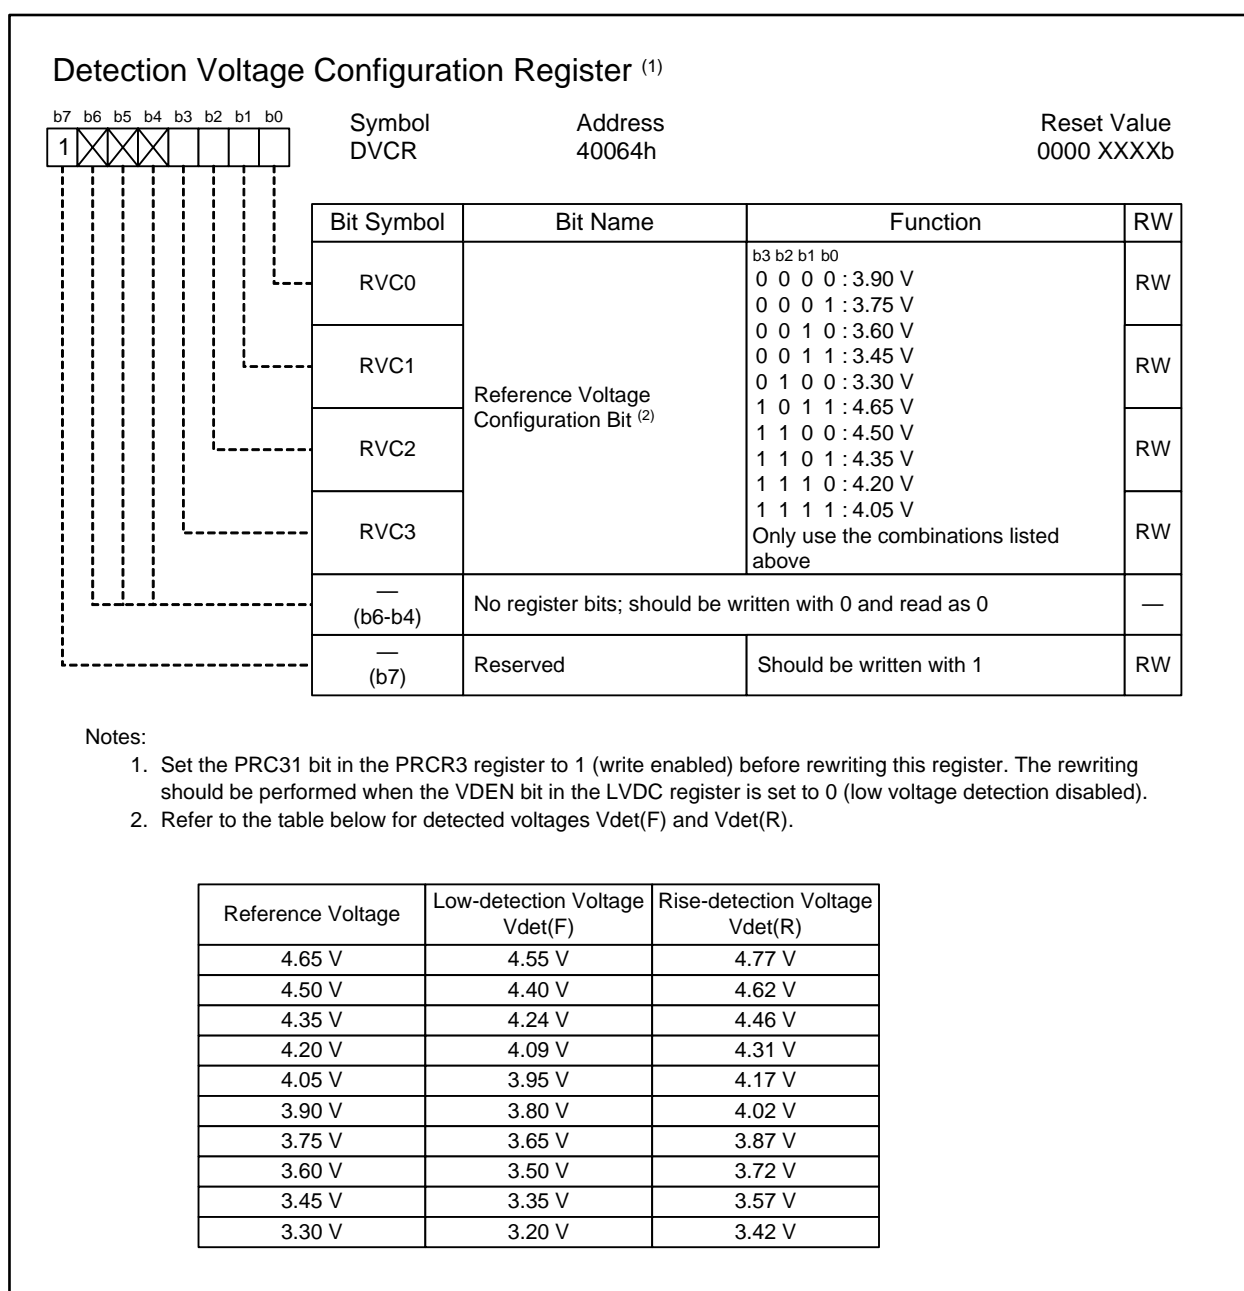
Detection Voltage Configuration Register $^{(1)}$

b7 b6 b5 b4 b3 b2 b1 b0
1

Symbol
DVCR

Address
40064h

Reset Value
0000 XXXXb

| Bit Symbol | Bit Name | Function | RW |
|---|---|---|---|
| RVC0 | Reference Voltage Configuration Bit $^{(2)}$ | b3 b2 b1 b0<br>0 0 0 0 : 3.90 V<br>0 0 0 1 : 3.75 V<br>0 0 1 0 : 3.60 V<br>0 0 1 1 : 3.45 V<br>0 1 0 0 : 3.30 V<br>1 0 1 1 : 4.65 V<br>1 1 0 0 : 4.50 V<br>1 1 0 1 : 4.35 V<br>1 1 1 0 : 4.20 V<br>1 1 1 1 : 4.05 V<br>Only use the combinations listed above | RW |
| RVC1 | | | RW |
| RVC2 | | | RW |
| RVC3 | | | RW |
| — (b6-b4) | No register bits; should be written with 0 and read as 0 | | — |
| — (b7) | Reserved | Should be written with 1 | RW |

Notes:
1. Set the PRC31 bit in the PRCR3 register to 1 (write enabled) before rewriting this register. The rewriting should be performed when the VDEN bit in the LVDC register is set to 0 (low voltage detection disabled).
2. Refer to the table below for detected voltages Vdet(F) and Vdet(R).

| Reference Voltage | Low-detection Voltage Vdet(F) | Rise-detection Voltage Vdet(R) |
|---|---|---|
| 4.65 V | 4.55 V | 4.77 V |
| 4.50 V | 4.40 V | 4.62 V |
| 4.35 V | 4.24 V | 4.46 V |
| 4.20 V | 4.09 V | 4.31 V |
| 4.05 V | 3.95 V | 4.17 V |
| 3.90 V | 3.80 V | 4.02 V |
| 3.75 V | 3.65 V | 3.87 V |
| 3.60 V | 3.50 V | 3.72 V |
| 3.45 V | 3.35 V | 3.57 V |
| 3.30 V | 3.20 V | 3.42 V |